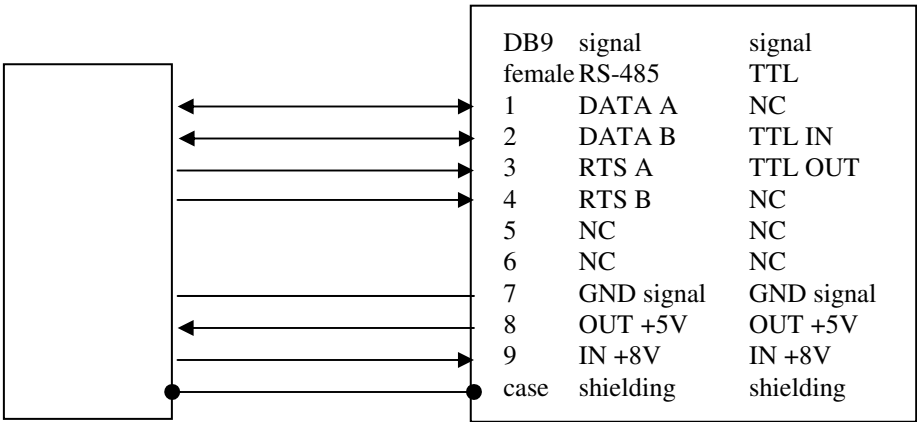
| DB9 female | signal RS-485 | signal TTL |
|---|---|---|
| 1 | DATA A | NC |
| 2 | DATA B | TTL IN |
| 3 | RTS A | TTL OUT |
| 4 | RTS B | NC |
| 5 | NC | NC |
| 6 | NC | NC |
| 7 | GND signal | GND signal |
| 8 | OUT +5V | OUT +5V |
| 9 | IN +8V | IN +8V |
| case | shielding | shielding |